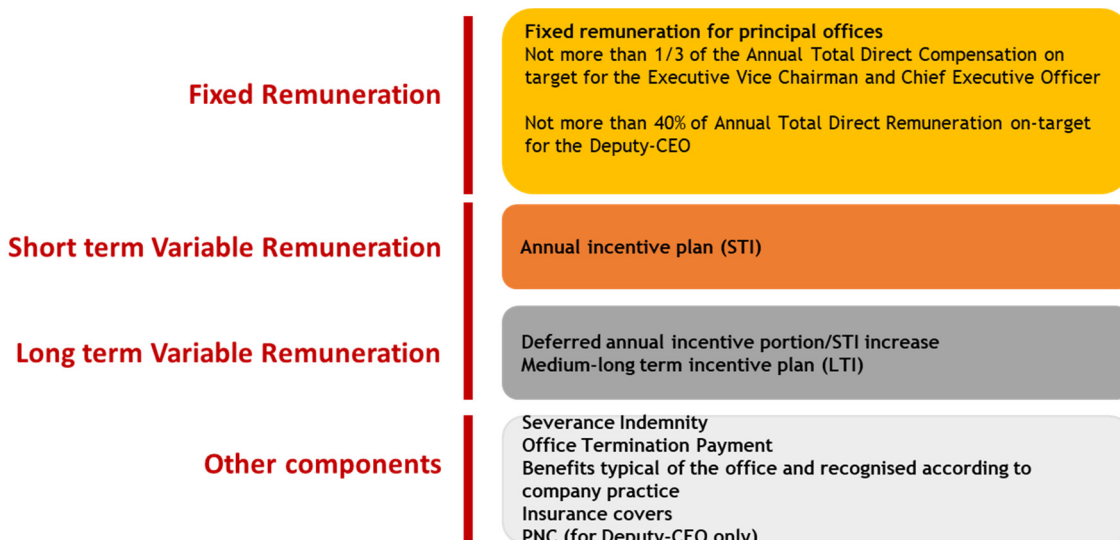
Fixed Remuneration

Fixed remuneration for principal offices
Not more than 1/3 of the Annual Total Direct Compensation on target for the Executive Vice Chairman and Chief Executive Officer

Not more than 40% of Annual Total Direct Remuneration on-target for the Deputy-CEO

Short term Variable Remuneration

Annual incentive plan (STI)

Long term Variable Remuneration

Deferred annual incentive portion/STI increase
Medium-long term incentive plan (LTI)

Other components

Severance Indemnity
Office Termination Payment
Benefits typical of the office and recognised according to company practice
Insurance covers
PNC (for Deputy-CEO only)